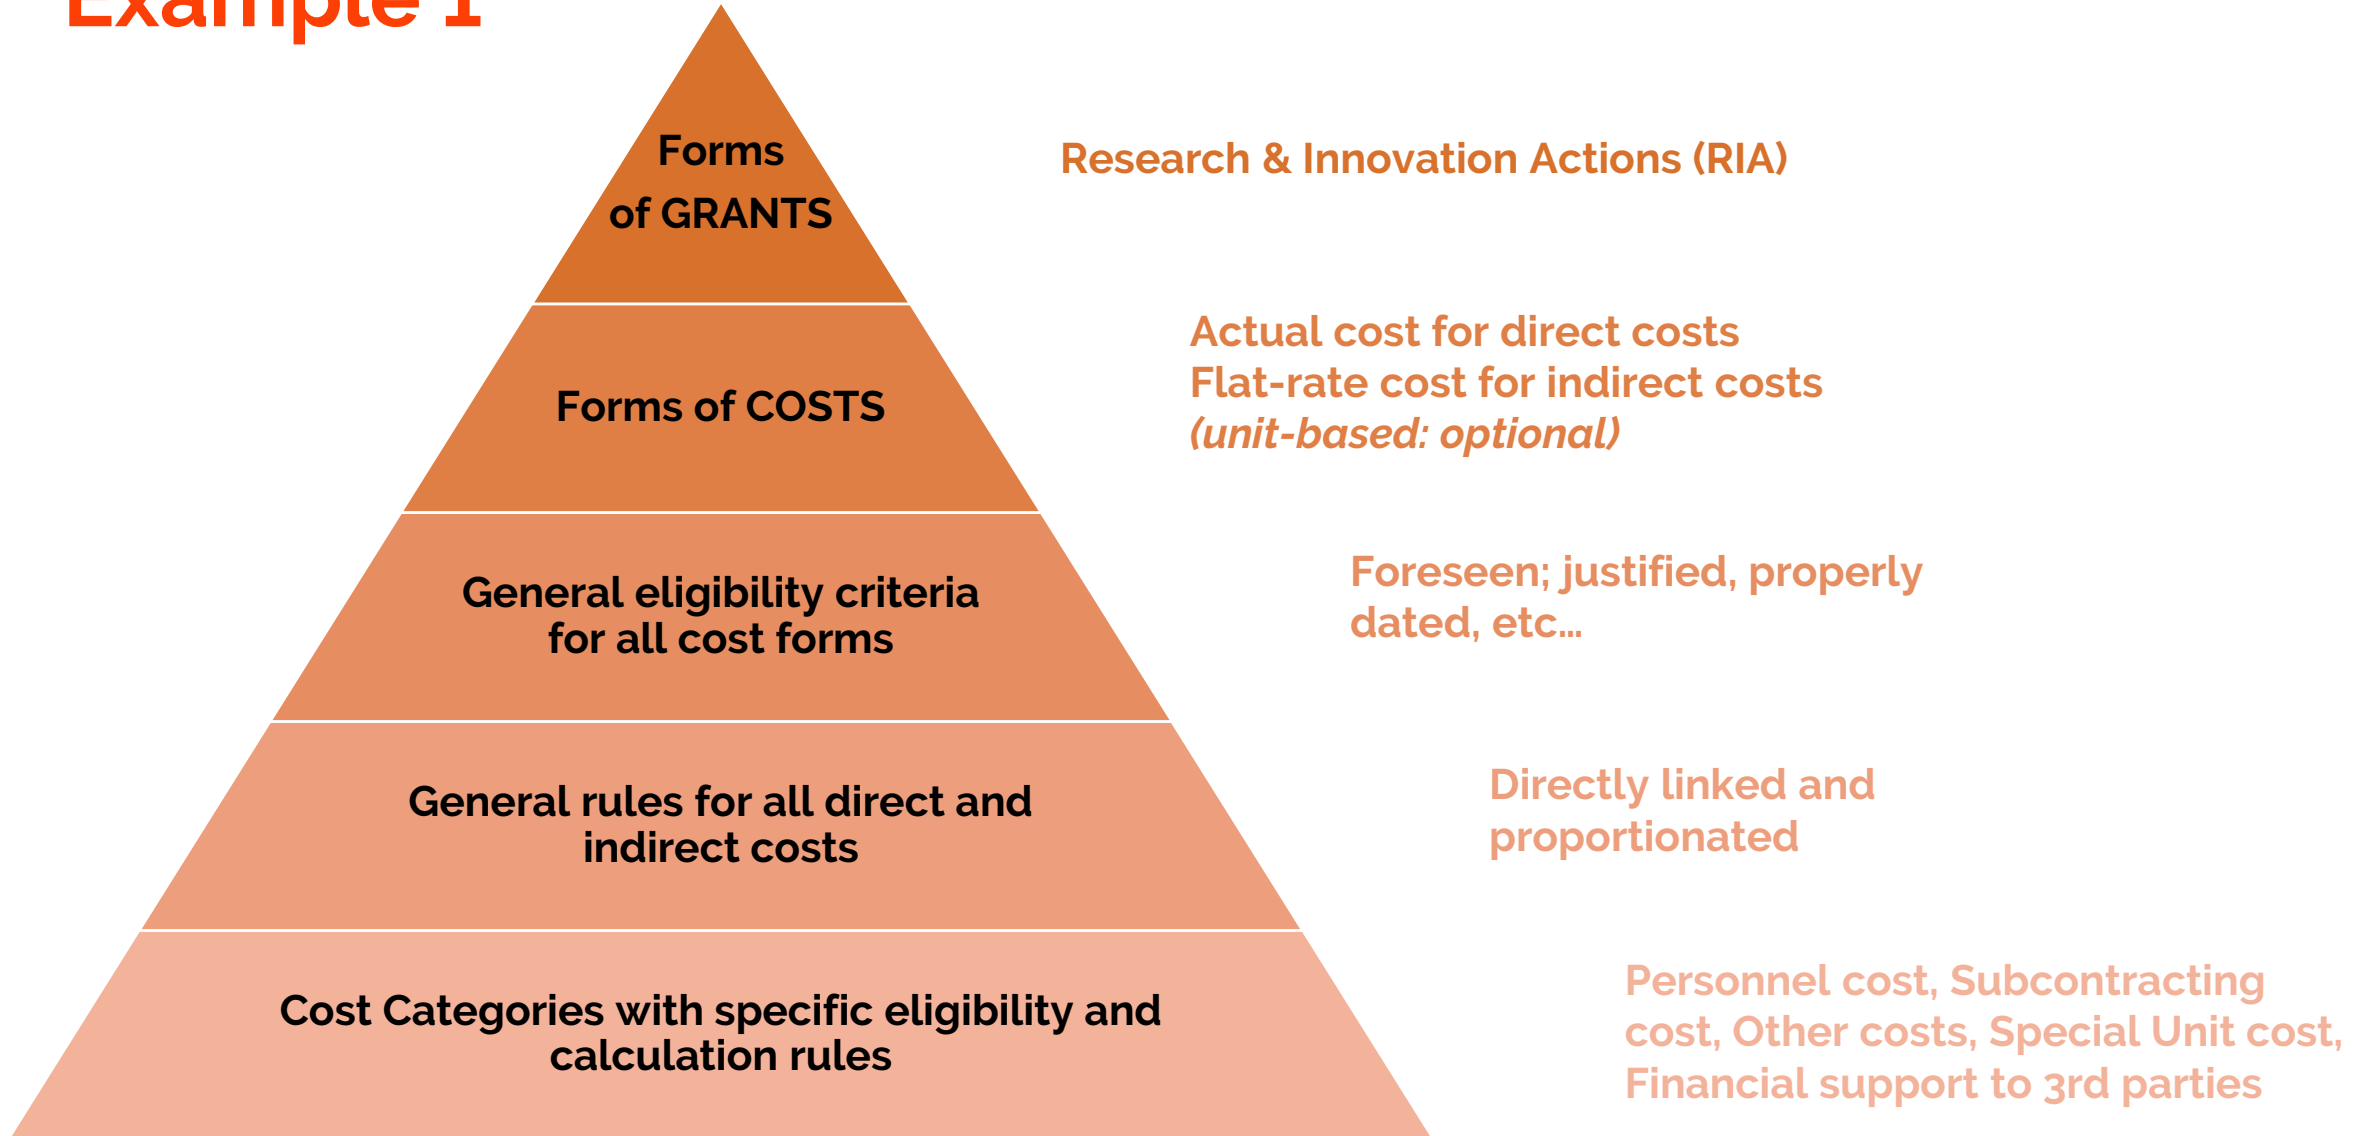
Example 1

Forms of GRANTS

Research & Innovation Actions (RIA)

Forms of COSTS

Actual cost for direct costs
Flat-rate cost for indirect costs
(unit-based: optional)

General eligibility criteria for all cost forms

Foreseen; justified, properly dated, etc…

General rules for all direct and indirect costs

Directly linked and proportionated

Cost Categories with specific eligibility and calculation rules

Personnel cost, Subcontracting cost, Other costs, Special Unit cost, Financial support to 3rd parties